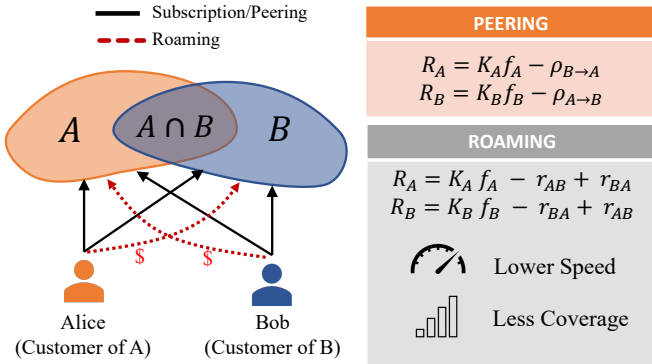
Subscription/Peering

Roaming

$A$

$A \cap B$

$B$

\$

\$

Alice
(Customer of A)

Bob
(Customer of B)

PEERING

$R_A = K_A f_A - \rho_{B \to A}$
$R_B = K_B f_B - \rho_{A \to B}$

ROAMING

$R_A = K_A f_A - r_{AB} + r_{BA}$
$R_B = K_B f_B - r_{BA} + r_{AB}$

Lower Speed

Less Coverage